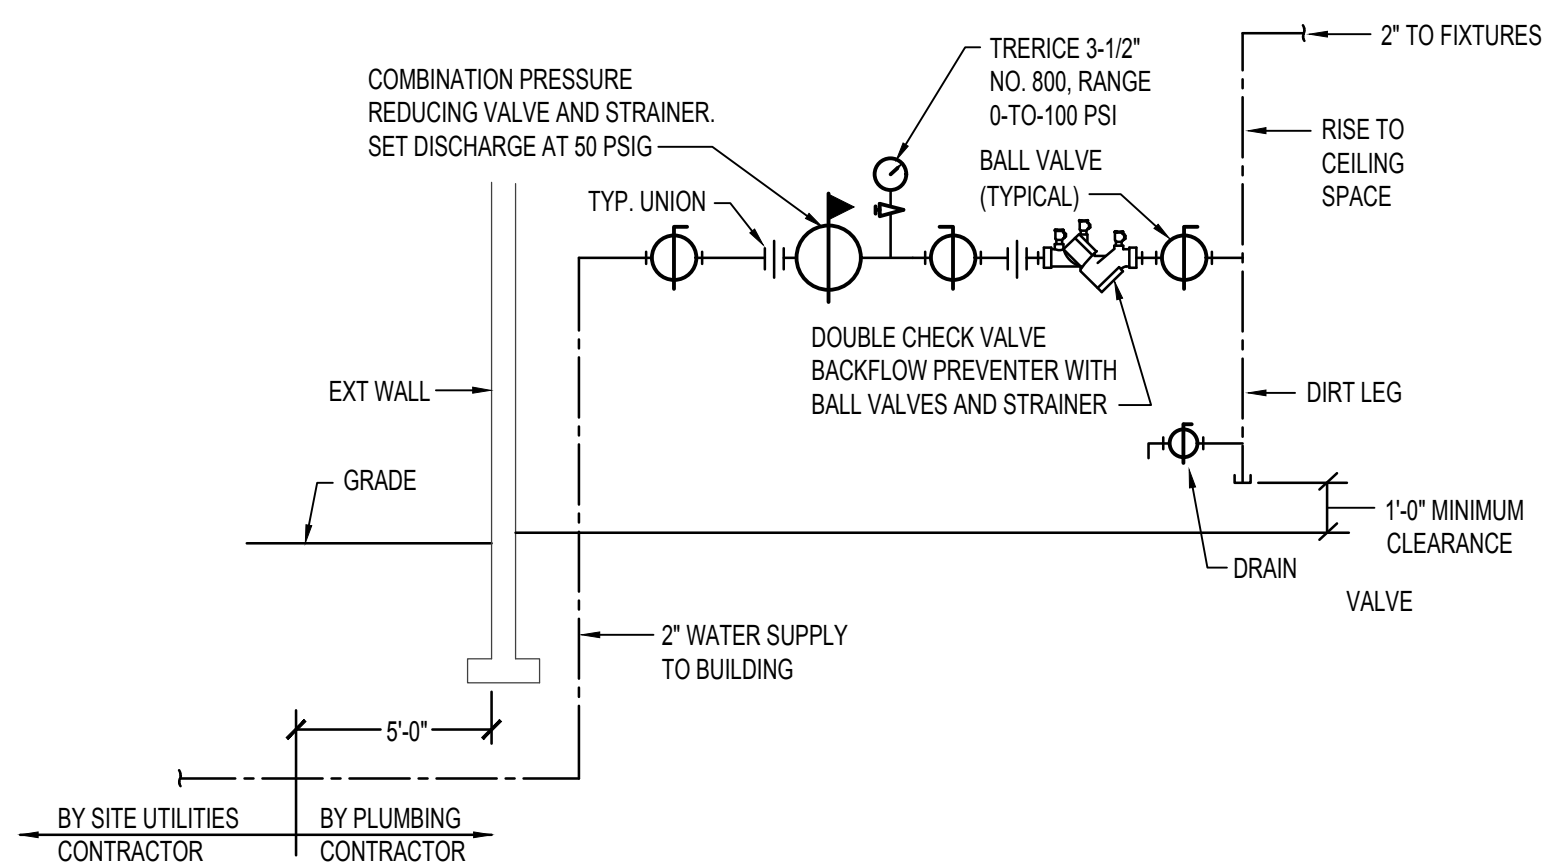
COMBINATION PRESSURE REDUCING VALVE AND STRAINER. SET DISCHARGE AT 50 PSIG

TRERICE 3-1/2" NO. 800, RANGE 0-TO-100 PSI

2" TO FIXTURES

RISE TO CEILING SPACE

BALL VALVE (TYPICAL)

TYP. UNION

DOUBLE CHECK VALVE BACKFLOW PREVENTER WITH BALL VALVES AND STRAINER

EXT WALL

DIRT LEG

GRADE

1'-0" MINIMUM CLEARANCE

DRAIN

VALVE

2" WATER SUPPLY TO BUILDING

5'-0"

BY SITE UTILITIES CONTRACTOR

BY PLUMBING CONTRACTOR